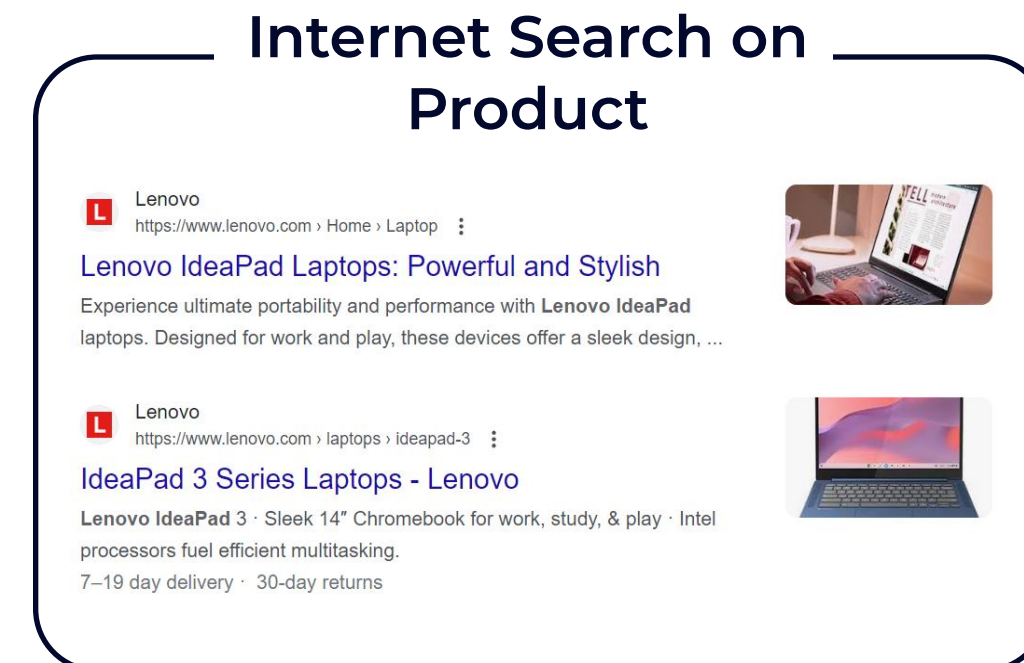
Internet Search on Product

L

Lenovo
https://www.lenovo.com › Home › Laptop ⋮

Lenovo IdeaPad Laptops: Powerful and Stylish

Experience ultimate portability and performance with **Lenovo IdeaPad** laptops. Designed for work and play, these devices offer a sleek design, ...

L

Lenovo
https://www.lenovo.com › laptops › ideapad-3 ⋮

IdeaPad 3 Series Laptops - Lenovo

**Lenovo IdeaPad** 3 · Sleek 14″ Chromebook for work, study, & play · Intel processors fuel efficient multitasking.

7–19 day delivery · 30-day returns